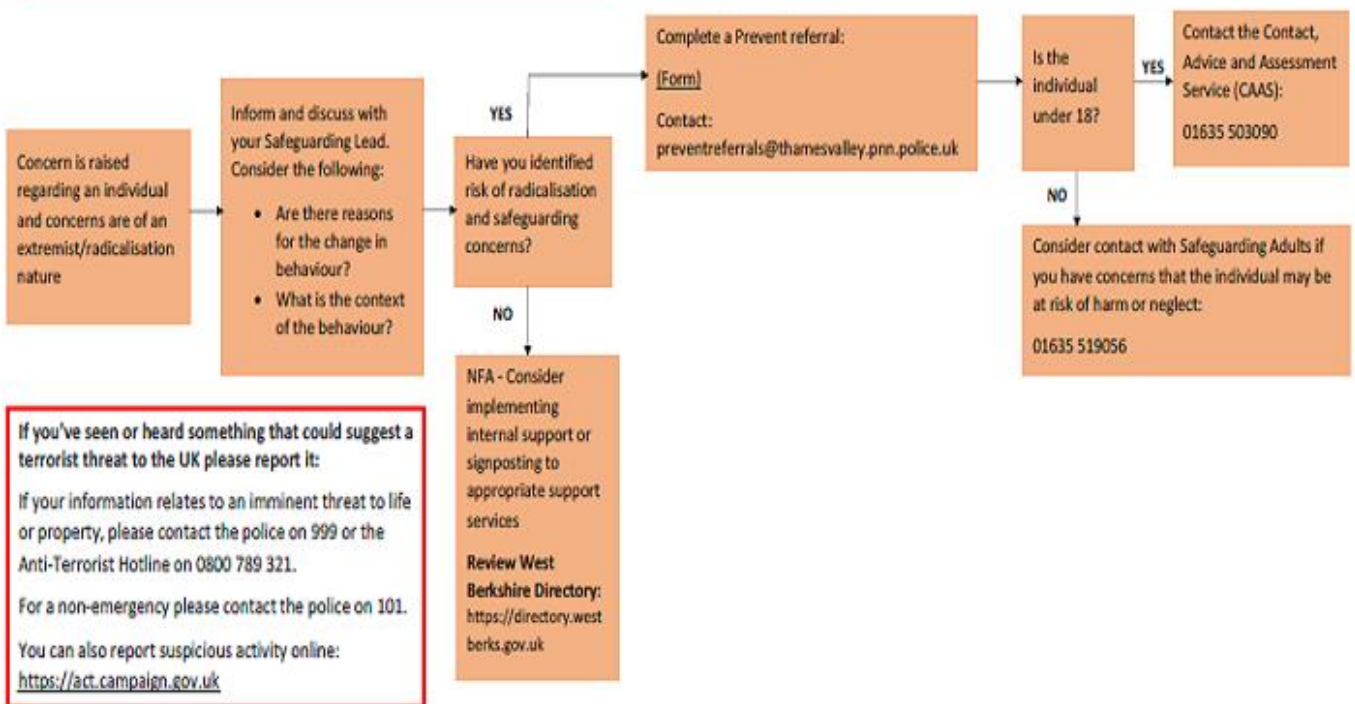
Concern is raised regarding an individual and concerns are of an extremist/radicalisation nature

Inform and discuss with your Safeguarding Lead. Consider the following:

- Are there reasons for the change in behaviour?
- What is the context of the behaviour?

YES

Have you identified risk of radicalisation and safeguarding concerns?

NO

NFA - Consider implementing internal support or signposting to appropriate support services

**Review West Berkshire Directory:** https://directory.westberks.gov.uk

Complete a Prevent referral:

(Form)

Contact: preventreferrals@thamesvalley.pnn.police.uk

Is the individual under 18?

YES

Contact the Contact, Advice and Assessment Service (CAAS):

01635 503090

NO

Consider contact with Safeguarding Adults if you have concerns that the individual may be at risk of harm or neglect:

01635 519056

**If you've seen or heard something that could suggest a terrorist threat to the UK please report it:**

If your information relates to an imminent threat to life or property, please contact the police on 999 or the Anti-Terrorist Hotline on 0800 789 321.

For a non-emergency please contact the police on 101.

You can also report suspicious activity online: https://act.campaign.gov.uk